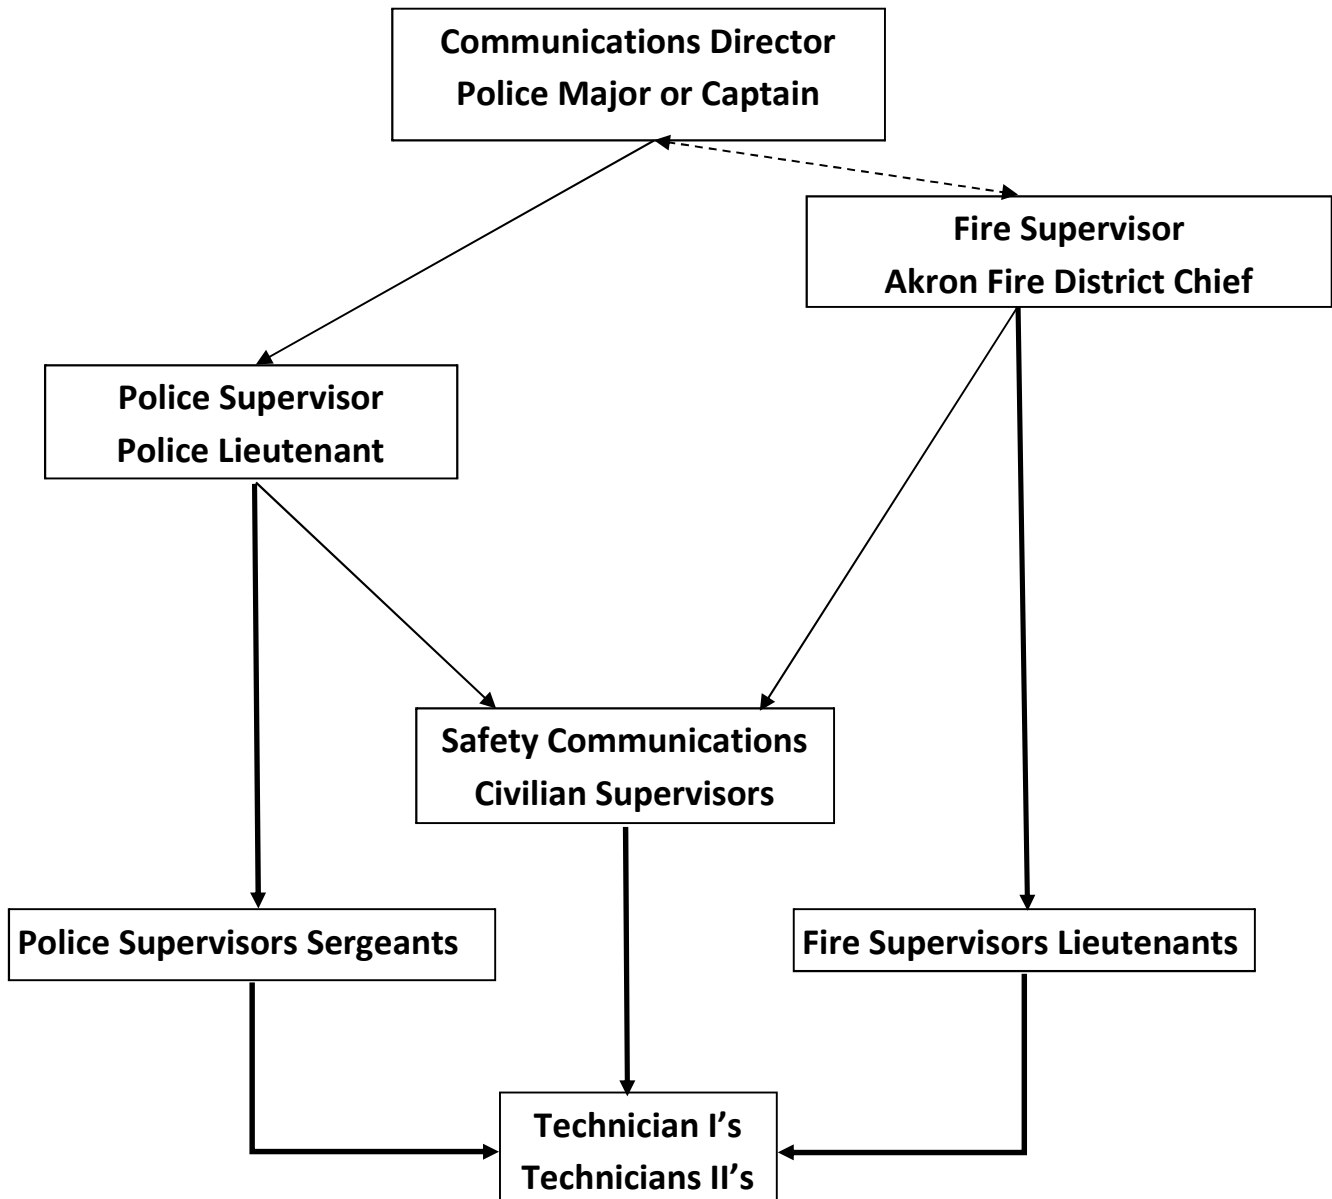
Communications Director
Police Major or Captain

Fire Supervisor
Akron Fire District Chief

Police Supervisor
Police Lieutenant

Safety Communications
Civilian Supervisors

Police Supervisors Sergeants

Fire Supervisors Lieutenants

Technician I's
Technicians II's